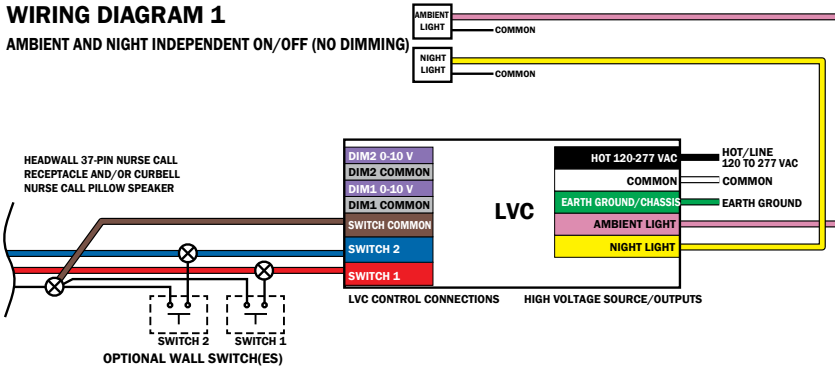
WIRING DIAGRAM 1

AMBIENT AND NIGHT INDEPENDENT ON/OFF (NO DIMMING)

AMBIENT LIGHT

COMMON

NIGHT LIGHT

COMMON

HEADWALL 37-PIN NURSE CALL RECEPTACLE AND/OR CURBELL NURSE CALL PILLOW SPEAKER

DIM2 0-10 V
DIM2 COMMON
DIM1 0-10 V
DIM1 COMMON
SWITCH COMMON
SWITCH 2
SWITCH 1

LVC

HOT 120-277 VAC
COMMON
EARTH GROUND/CHASSIS
AMBIENT LIGHT
NIGHT LIGHT

HOT/LINE 120 TO 277 VAC

COMMON

EARTH GROUND

LVC CONTROL CONNECTIONS

HIGH VOLTAGE SOURCE/OUTPUTS

SWITCH 2

SWITCH 1

OPTIONAL WALL SWITCH(ES)